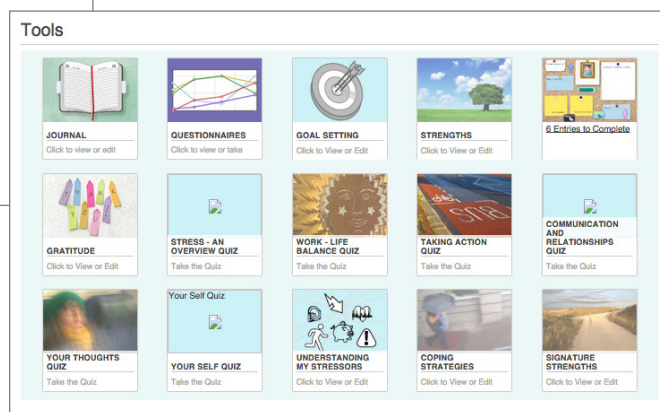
Tools

JOURNAL
Click to view or edit

QUESTIONNAIRES
Click to view or take

GOAL SETTING
Click to View or Edit

STRENGTHS
Click to View or Edit

6 Entries to Complete

GRATITUDE
Click to View or Edit

STRESS - AN OVERVIEW QUIZ
Take the Quiz

WORK - LIFE BALANCE QUIZ
Take the Quiz

TAKING ACTION QUIZ
Take the Quiz

COMMUNICATION AND RELATIONSHIPS QUIZ
Take the Quiz

YOUR THOUGHTS QUIZ
Take the Quiz

Your Self Quiz
YOUR SELF QUIZ
Take the Quiz

UNDERSTANDING MY STRESSORS
Click to View or Edit

COPING STRATEGIES
Click to View or Edit

SIGNATURE STRENGTHS
Click to View or Edit